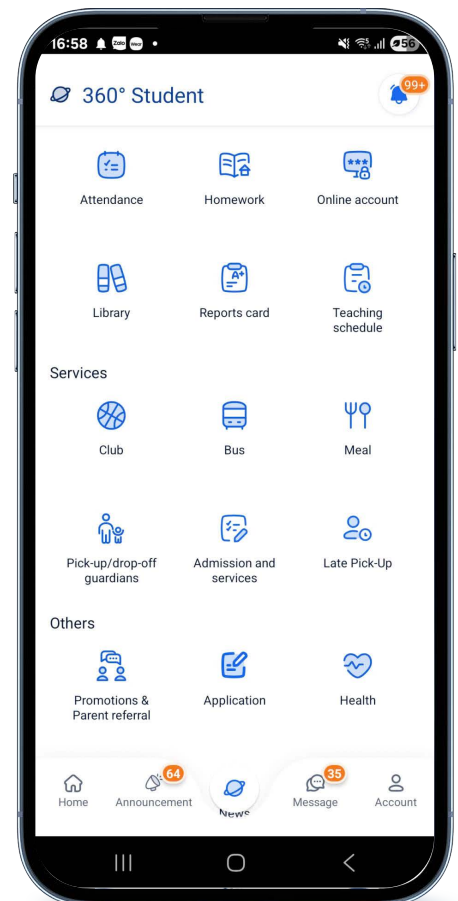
16:58 Zalo 56

360° Student 99+

Attendance
Homework
Online account

Library
Reports card
Teaching schedule

Services

Club
Bus
Meal

Pick-up/drop-off guardians
Admission and services
Late Pick-Up

Others

Promotions & Parent referral
Application
Health

Home
64 Announcement
News
35 Message
Account